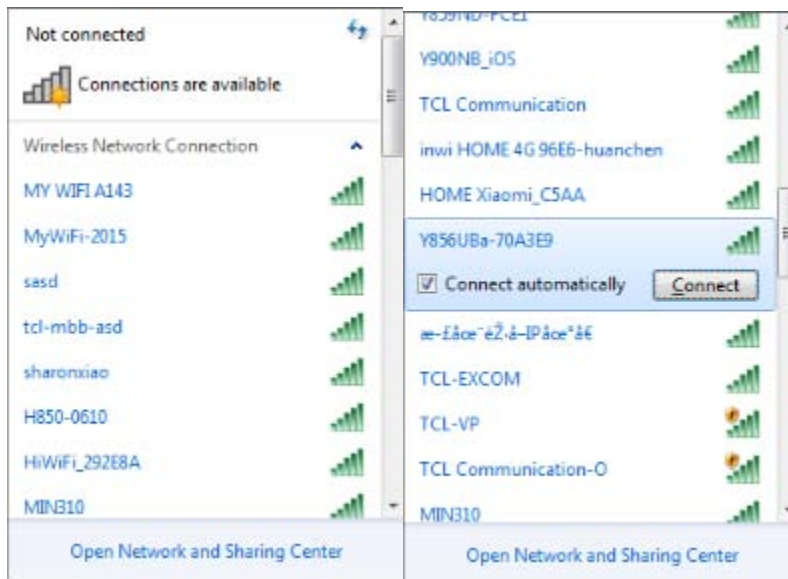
Not connected

Connections are available

Wireless Network Connection

MY WIFI A143

MyWiFi-2015

sasd

tcl-mbb-asd

sharonxiao

H850-0610

HiWiFi_292E8A

MIN310

Open Network and Sharing Center

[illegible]

Y900NB_iOS

TCL Communication

inwi HOME 4G 96E6-huanchen

HOME Xiaomi_C5AA

Y856UBa-70A3E9

Connect automatically

Connect

æ-£åce¯èŽ·å–IPåce°å€

TCL-EXCOM

TCL-VP

TCL Communication-O

MIN310

Open Network and Sharing Center